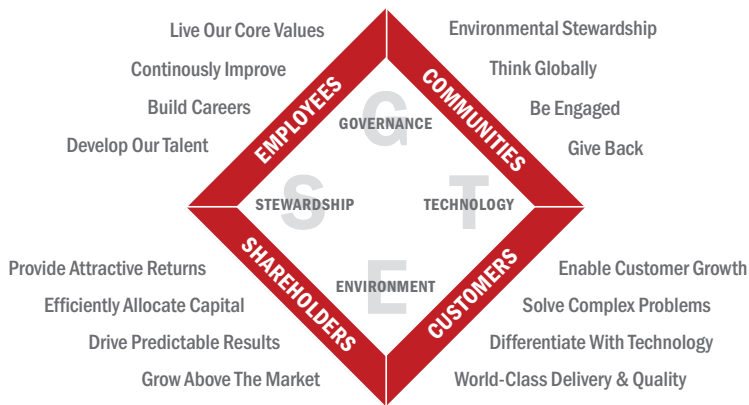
Live Our Core Values
Continously Improve
Build Careers
Develop Our Talent

Environmental Stewardship
Think Globally
Be Engaged
Give Back

EMPLOYEES
COMMUNITIES

G
GOVERNANCE

S
STEWARDSHIP

T
TECHNOLOGY

E
ENVIRONMENT

SHAREHOLDERS
CUSTOMERS

Provide Attractive Returns
Efficiently Allocate Capital
Drive Predictable Results
Grow Above The Market

Enable Customer Growth
Solve Complex Problems
Differentiate With Technology
World-Class Delivery & Quality